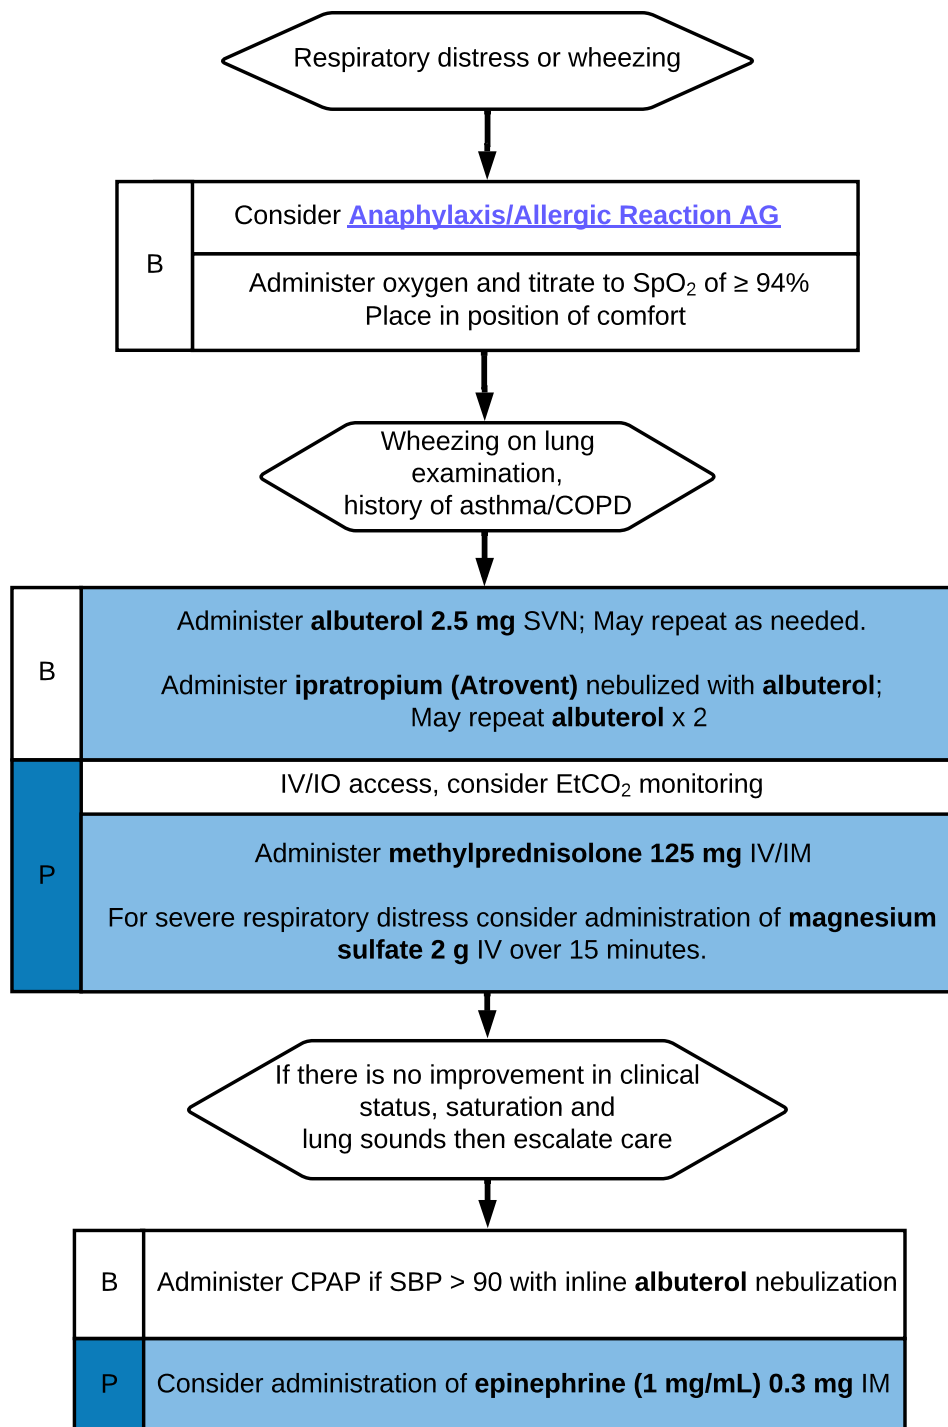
Respiratory distress or wheezing

B

Consider Anaphylaxis/Allergic Reaction AG

Administer oxygen and titrate to $SpO_2$ of ≥ 94%
Place in position of comfort

Wheezing on lung examination, history of asthma/COPD

B

Administer **albuterol 2.5 mg** SVN; May repeat as needed.

Administer **ipratropium (Atrovent)** nebulized with **albuterol**; May repeat **albuterol** x 2

P

IV/IO access, consider $EtCO_2$ monitoring

Administer **methylprednisolone 125 mg** IV/IM

For severe respiratory distress consider administration of **magnesium sulfate 2 g** IV over 15 minutes.

If there is no improvement in clinical status, saturation and lung sounds then escalate care

B

Administer CPAP if SBP > 90 with inline **albuterol** nebulization

P

Consider administration of **epinephrine (1 mg/mL) 0.3 mg** IM